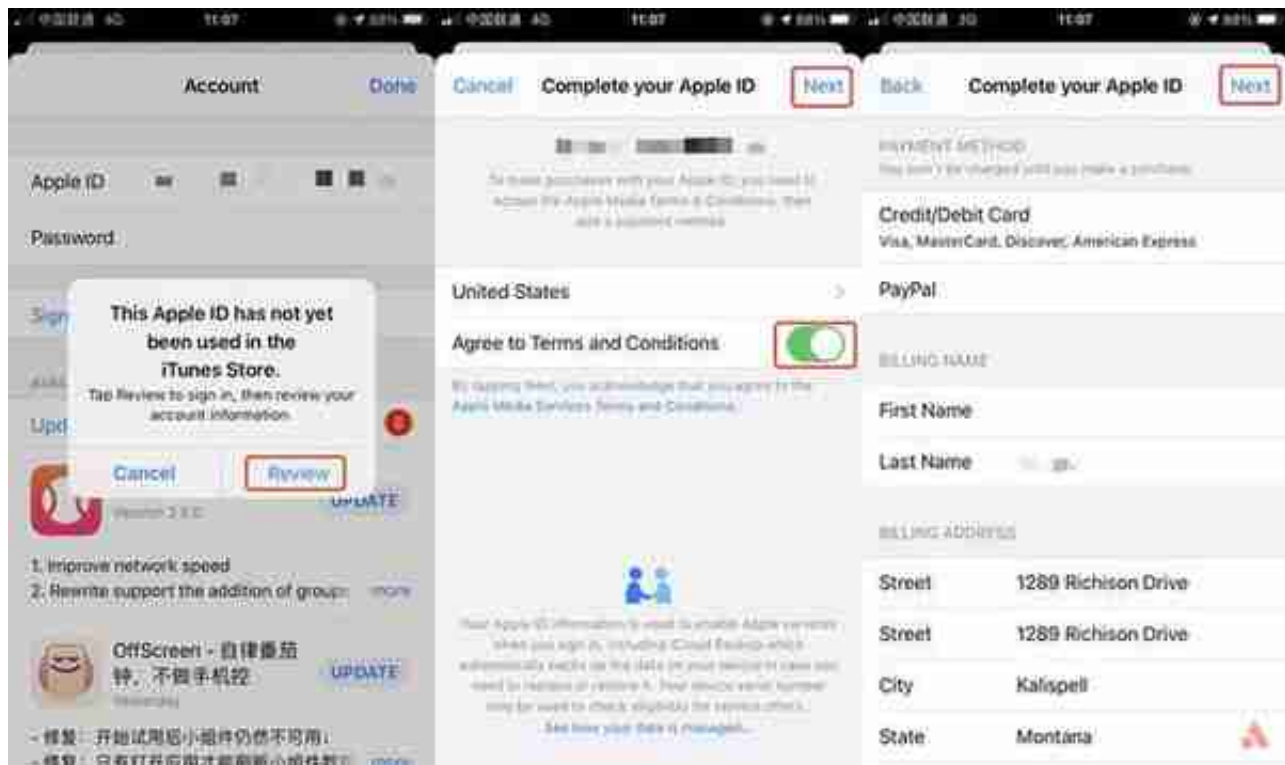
中国联通 4G 11:07

Account Done

Apple ID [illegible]

Password

Sign

This Apple ID has not yet been used in the iTunes Store.

Tap Review to sign in, then review your account information.

Cancel Review

Upd

Version 2.3.0 UPDATE

1. Improve network speed
2. Rewrite support the addition of group: more

OffScreen - 自律番茄钟，不做手机控 UPDATE

Yesterday

- 修复：开始试用后小组件仍然不可用；
- 修复：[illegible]

中国联通 4G 11:07

Cancel Complete your Apple ID Next

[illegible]

To make purchases with your Apple ID, you need to accept the Apple Media Terms & Conditions, then add a payment method.

United States

Agree to Terms and Conditions

By tapping Next, you acknowledge that you agree to the Apple Media Services Terms and Conditions.

Your Apple ID information is used to enable Apple services when you sign in, including iCloud Backup which automatically backs up the data on your device in case you need to replace or restore it. Your device serial number may be used to check eligibility for service offers.

See how your data is managed...

中国联通 3G 11:07

Back Complete your Apple ID Next

PAYMENT METHOD

You won't be charged until you make a purchase.

Credit/Debit Card

Visa, MasterCard, Discover, American Express

PayPal

BILLING NAME

First Name

Last Name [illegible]

BILLING ADDRESS

Street 1289 Richison Drive

Street 1289 Richison Drive

City Kalispell

State Montana